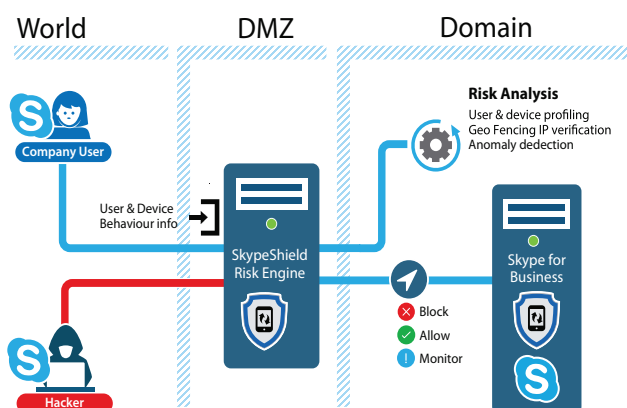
World

DMZ

Domain

Risk Analysis
User & device profiling
Geo Fencing IP verification
Anomaly dedection

Company User

User & Device
Behaviour info

SkypeShield
Risk Engine

Skype for
Business

Block
Allow
Monitor

Hacker